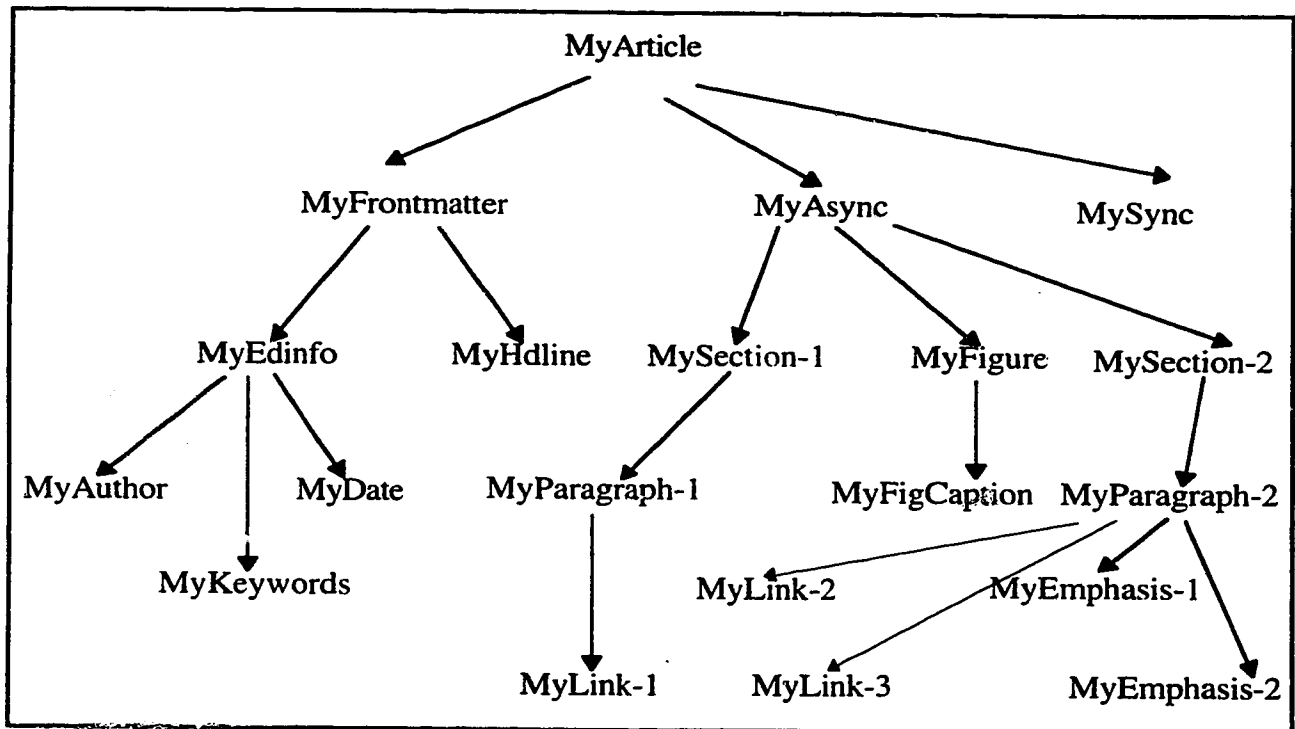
MyArticle

MyFrontmatter

MyAsync

MySync

MyEdinfo

MyHdline

MySection-1

MyFigure

MySection-2

MyAuthor

MyDate

MyParagraph-1

MyFigCaption

MyParagraph-2

MyKeywords

MyLink-2

MyEmphasis-1

MyLink-1

MyLink-3

MyEmphasis-2